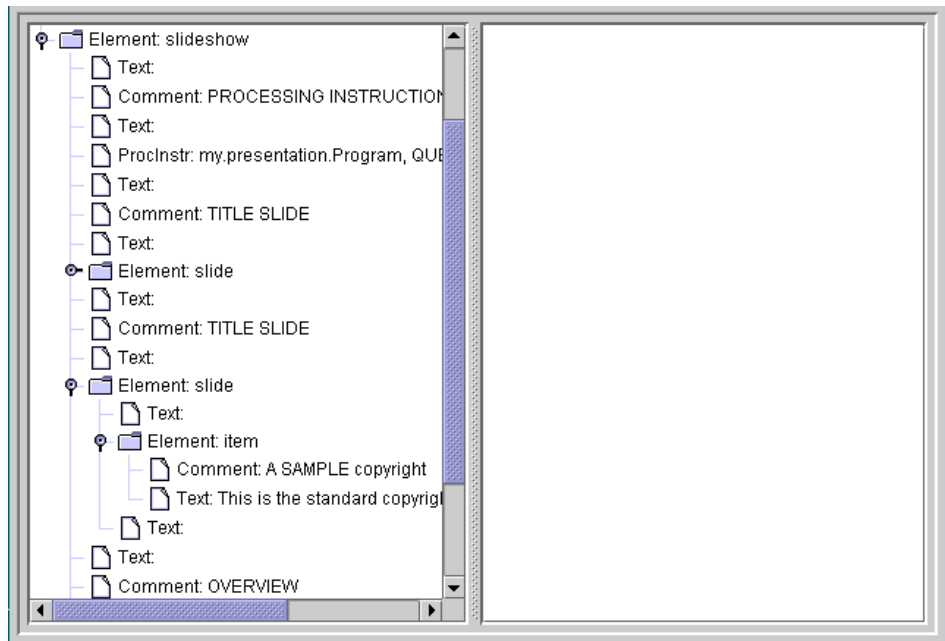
Element: slideshow
Text:
Comment: PROCESSING INSTRUCTION
Text:
ProcInstr: my.presentation.Program, QUE
Text:
Comment: TITLE SLIDE
Text:
Element: slide
Text:
Comment: TITLE SLIDE
Text:
Element: slide
Text:
Element: item
Comment: A SAMPLE copyright
Text: This is the standard copyrig
Text:
Text:
Comment: OVERVIEW